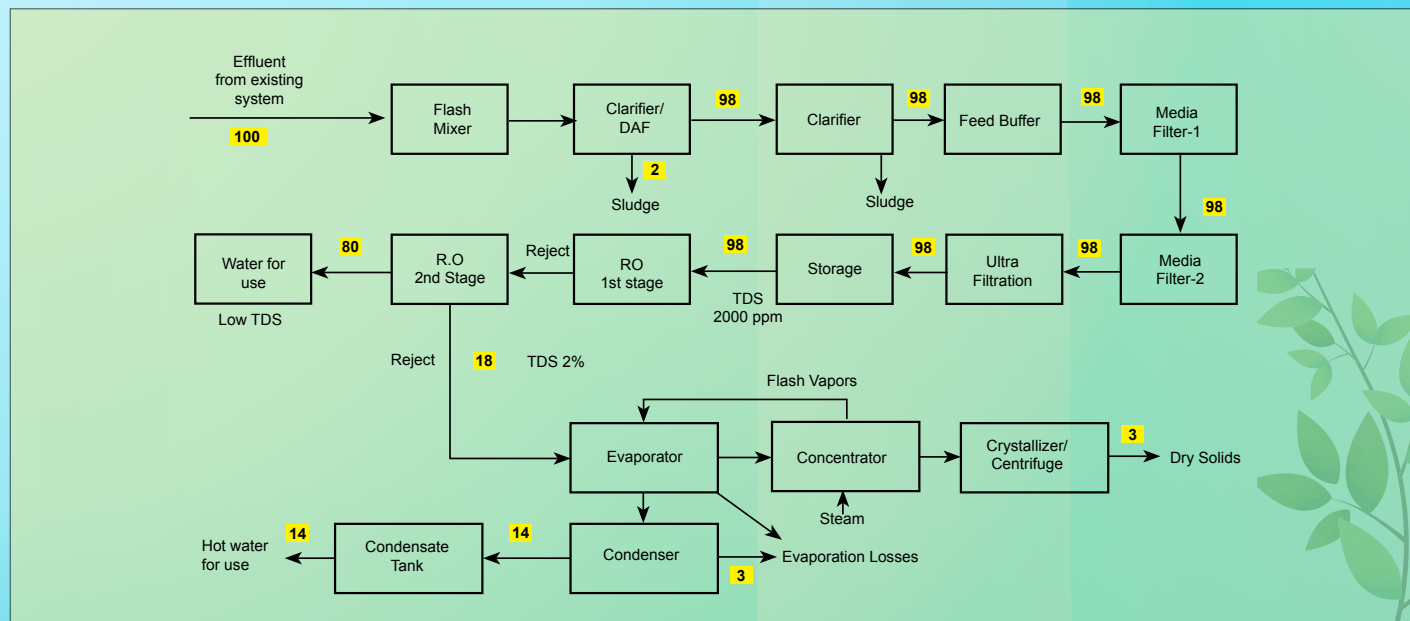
Effluent from existing system

100

Flash Mixer

Clarifier/ DAF

2

Sludge

98

Clarifier

Sludge

98

Feed Buffer

98

Media Filter-1

98

Media Filter-2

98

Ultra Filtration

98

Storage

TDS 2000 ppm

98

RO 1st stage

Reject

R.O 2nd Stage

80

Water for use

Low TDS

Reject

18

TDS 2%

Flash Vapors

Evaporator

Concentrator

Steam

Crystallizer/ Centrifuge

3

Dry Solids

Evaporation Losses

Condenser

3

14

Condensate Tank

14

Hot water for use